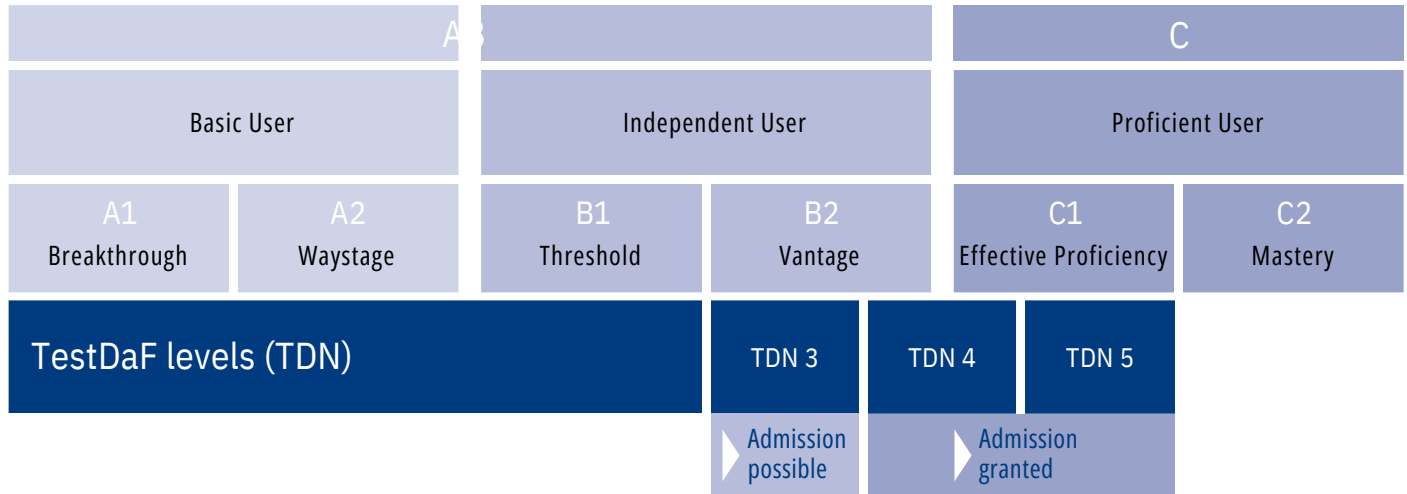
A B C

Basic User | Independent User | Proficient User

A1 Breakthrough
A2 Waystage
B1 Threshold
B2 Vantage
C1 Effective Proficiency
C2 Mastery

TestDaF levels (TDN)
TDN 3
TDN 4
TDN 5

Admission possible
Admission granted